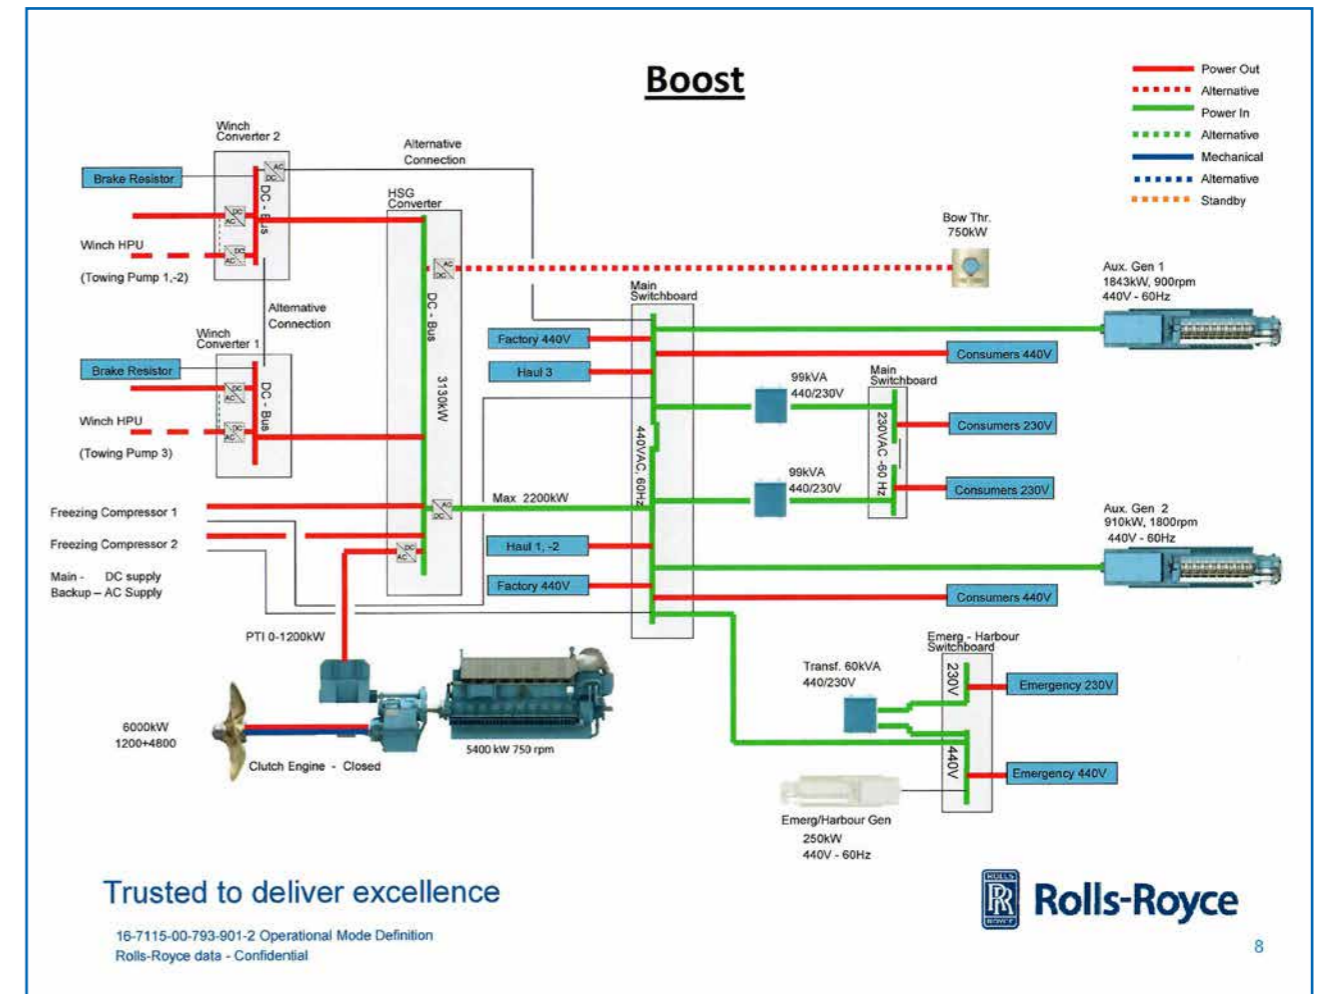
Boost

Power Out
Alternative
Power In
Alternative
Mechanical
Alternative
Standby

Winch Converter 2
Alternative Connection
Brake Resistor
DC - Bus
HSG Converter
Winch HPU
(Towing Pump 1,-2)
Bow Thr. 750kW
Aux. Gen 1
1843kW, 900rpm
440V - 60Hz
Alternative Connection
Main Switchboard
Winch Converter 1
DC - Bus
Factory 440V
Brake Resistor
Haul 3
Consumers 440V
3130kW
99kVA
440/230V
Main Switchboard
Winch HPU
DC - Bus
Consumers 230V
(Towing Pump 3)
440VAC, 60Hz
230VAC - 60 Hz
99kVA
440/230V
Consumers 230V
Freezing Compressor 1
Max 2200kW
Aux. Gen 2
910kW, 1800rpm
440V - 60Hz
Freezing Compressor 2
Haul 1, -2
Main - DC supply
Backup – AC Supply
Factory 440V
Consumers 440V
PTI 0-1200kW
Emerg - Harbour Switchboard
Transf. 60kVA
440/230V
230V
Emergency 230V
6000kW
1200+4800
5400 kW 750 rpm
440V
Clutch Engine - Closed
Emergency 440V
Emerg/Harbour Gen
250kW
440V - 60Hz

Trusted to deliver excellence

16-7115-00-793-901-2 Operational Mode Definition
Rolls-Royce data - Confidential

Rolls-Royce

8